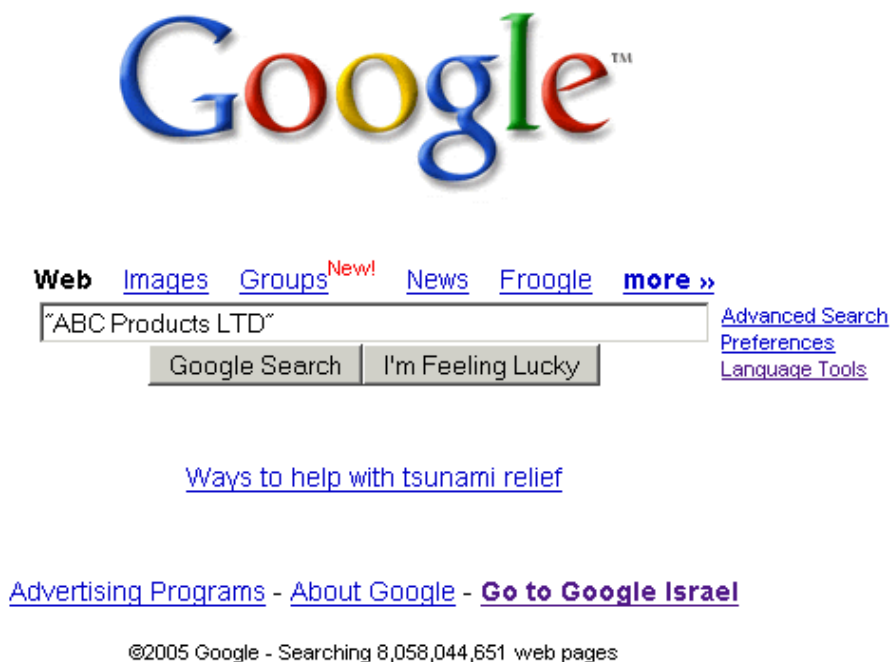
Google™

Web Images Groups New! News Froogle more »

"ABC Products LTD"

Google Search I'm Feeling Lucky

Advanced Search
Preferences
Language Tools

Ways to help with tsunami relief

Advertising Programs - About Google - Go to Google Israel

©2005 Google - Searching 8,058,044,651 web pages